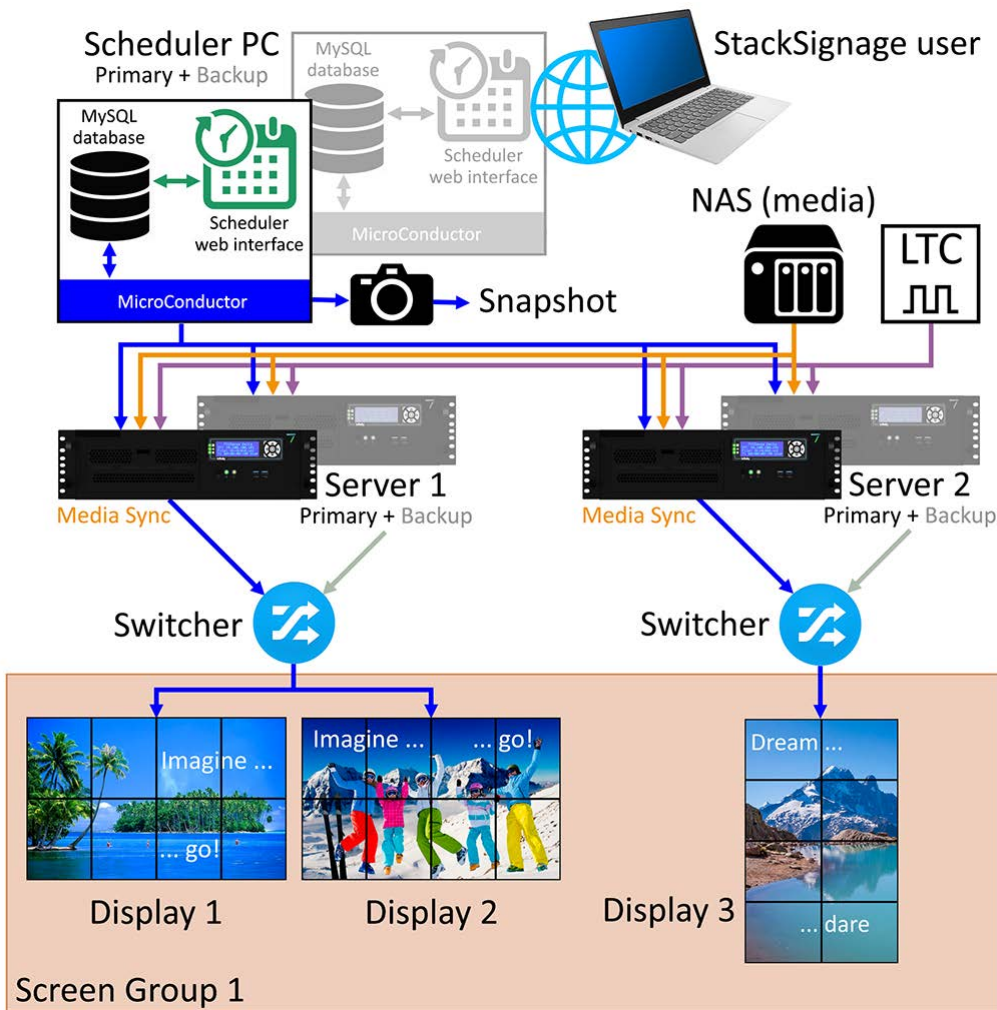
Scheduler PC
Primary + Backup

MySQL database

Scheduler web interface

MicroConductor

MySQL database

Scheduler web interface

MicroConductor

StackSignage user

NAS (media)

LTC

Snapshot

Media Sync

Server 1
Primary + Backup

Media Sync

Server 2
Primary + Backup

Switcher

Switcher

Imagine ...

... go!

Imagine ...

... go!

Dream ...

... dare

Display 1

Display 2

Display 3

Screen Group 1